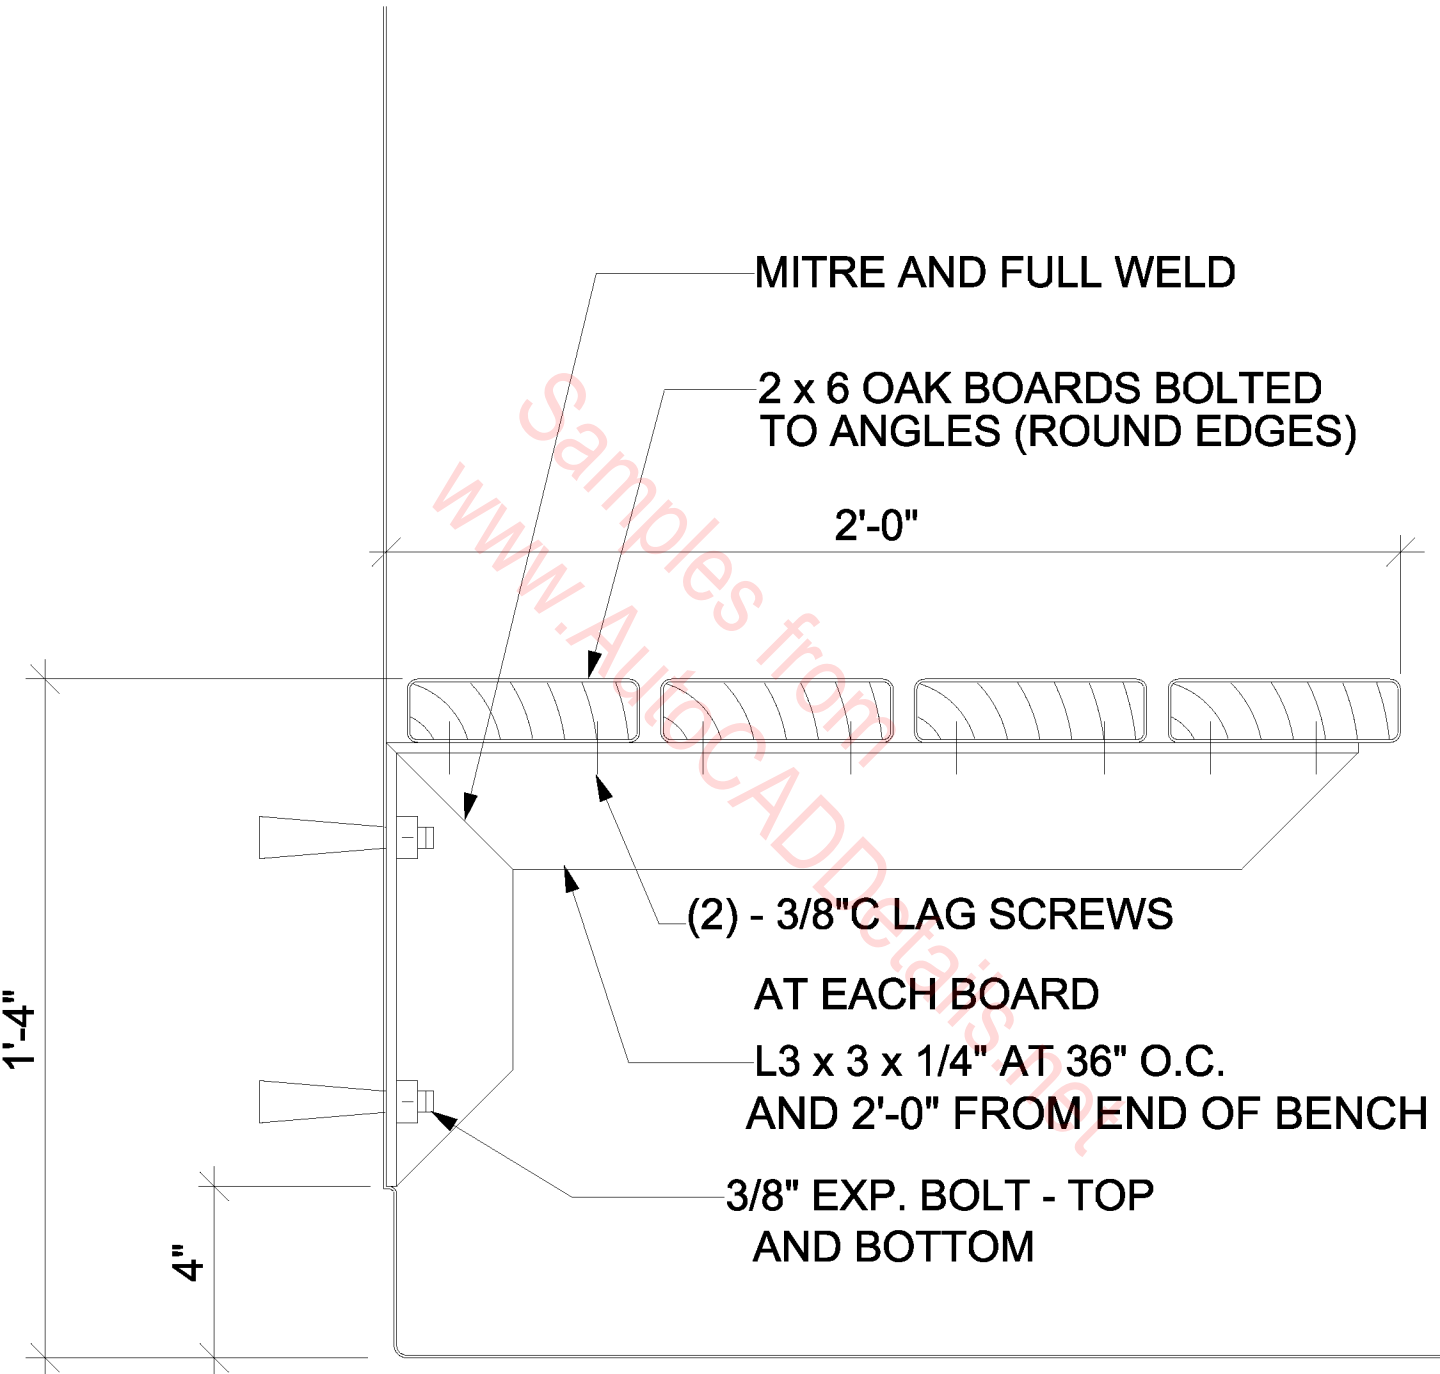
MITRE AND FULL WELD

2 x 6 OAK BOARDS BOLTED TO ANGLES (ROUND EDGES)

2'-0"

Samples from www.AutoCADDetails.net

1'-4"

4"

(2) - 3/8"C LAG SCREWS

AT EACH BOARD

L3 x 3 x 1/4" AT 36" O.C. AND 2'-0" FROM END OF BENCH

3/8" EXP. BOLT - TOP AND BOTTOM